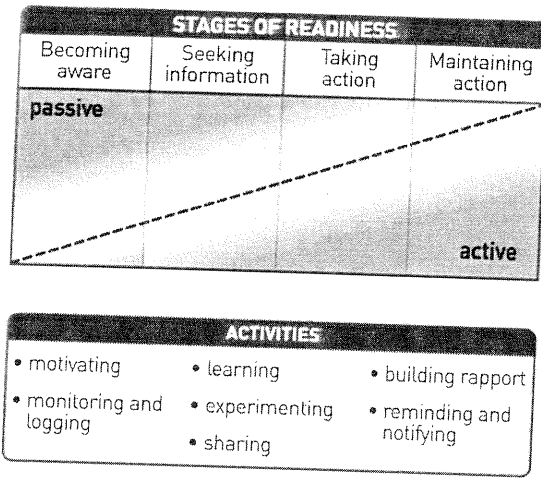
STAGES OF READINESS

| Becoming aware | Seeking information | Taking action | Maintaining action |
|---|---|---|---|

passive

active

ACTIVITIES

• motivating
• monitoring and logging

• learning
• experimenting
• sharing

• building rapport
• reminding and notifying